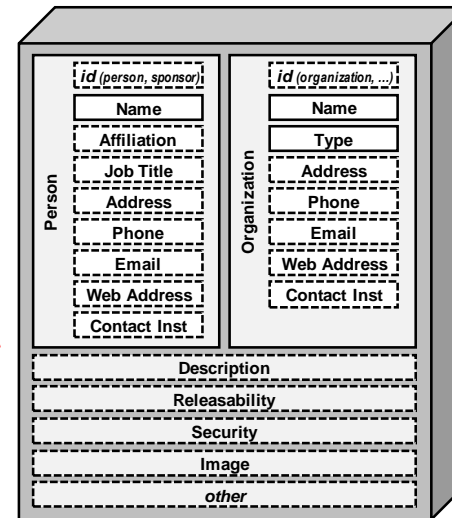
Person

id (person, sponsor)

Name

Affiliation

Job Title

Address

Phone

Email

Web Address

Contact Inst

Organization

id (organization, ...)

Name

Type

Address

Phone

Email

Web Address

Contact Inst

Description

Releasability

Security

Image

other